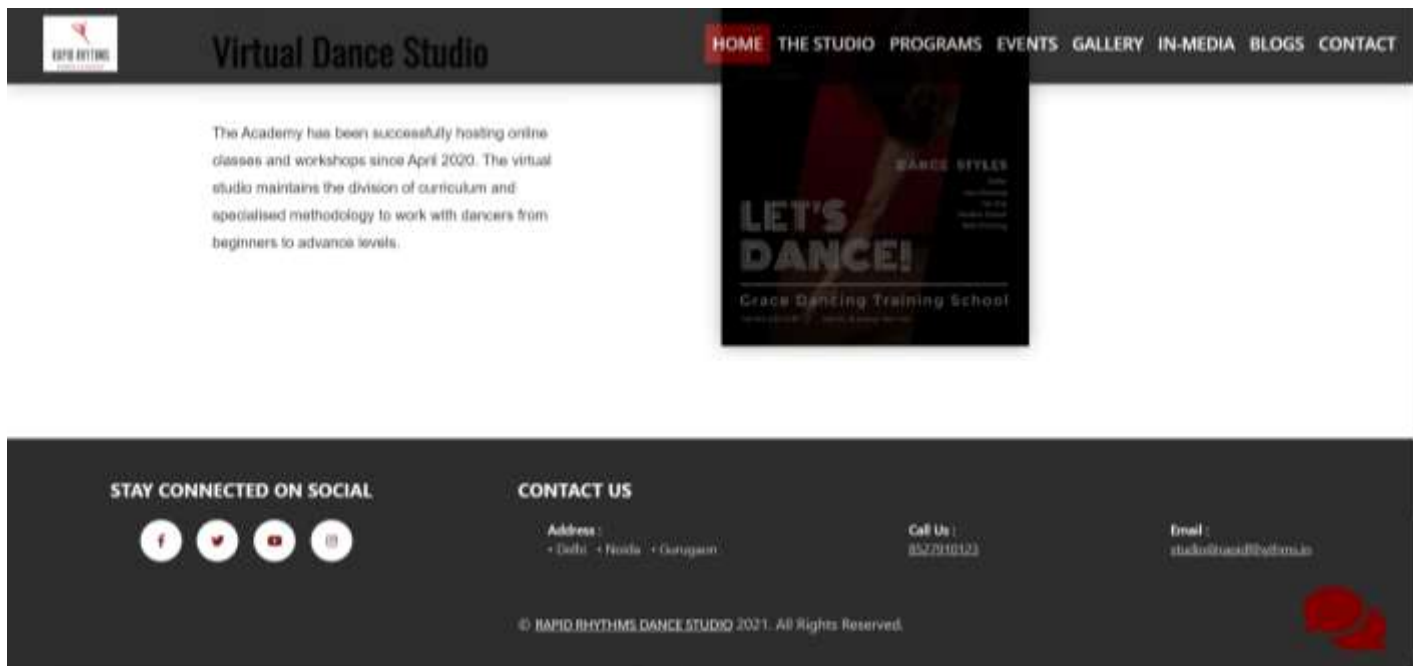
RAPID RHYTHMS

Virtual Dance Studio

HOME THE STUDIO PROGRAMS EVENTS GALLERY IN-MEDIA BLOGS CONTACT

The Academy has been successfully hosting online classes and workshops since April 2020. The virtual studio maintains the division of curriculum and specialised methodology to work with dancers from beginners to advance levels.

DANCE STYLES

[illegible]

LET'S DANCE!

Grace Dancing Training School

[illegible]

STAY CONNECTED ON SOCIAL

CONTACT US

Address :
• Delhi • Noida • Gurugaon

Call Us :
8527910123

Email :
studio@rapidrhythms.in

© RAPID RHYTHMS DANCE STUDIO 2021. All Rights Reserved.